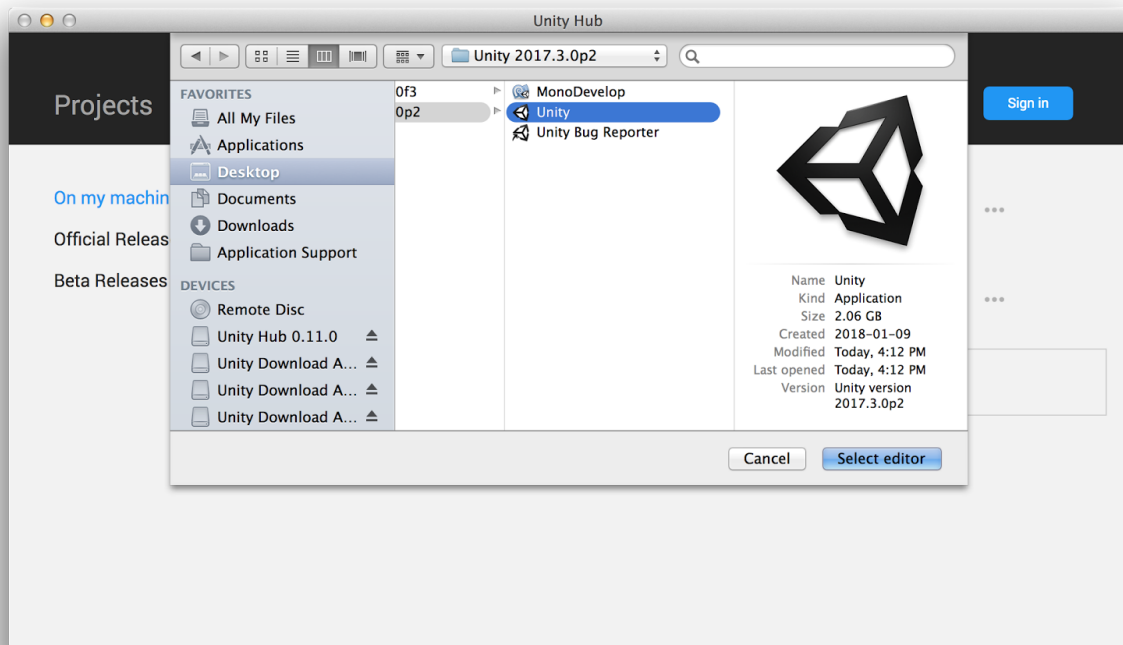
Unity Hub

Projects

Sign in

On my machin
Official Releas
Beta Releases

Unity 2017.3.0p2

FAVORITES
All My Files
Applications
Desktop
Documents
Downloads
Application Support

DEVICES
Remote Disc
Unity Hub 0.11.0
Unity Download A...
Unity Download A...
Unity Download A...

0f3
0p2

MonoDevelop
Unity
Unity Bug Reporter

| | |
|---|---|
| Name | Unity |
| Kind | Application |
| Size | 2.06 GB |
| Created | 2018-01-09 |
| Modified | Today, 4:12 PM |
| Last opened | Today, 4:12 PM |
| Version | Unity version 2017.3.0p2 |

Cancel
Select editor